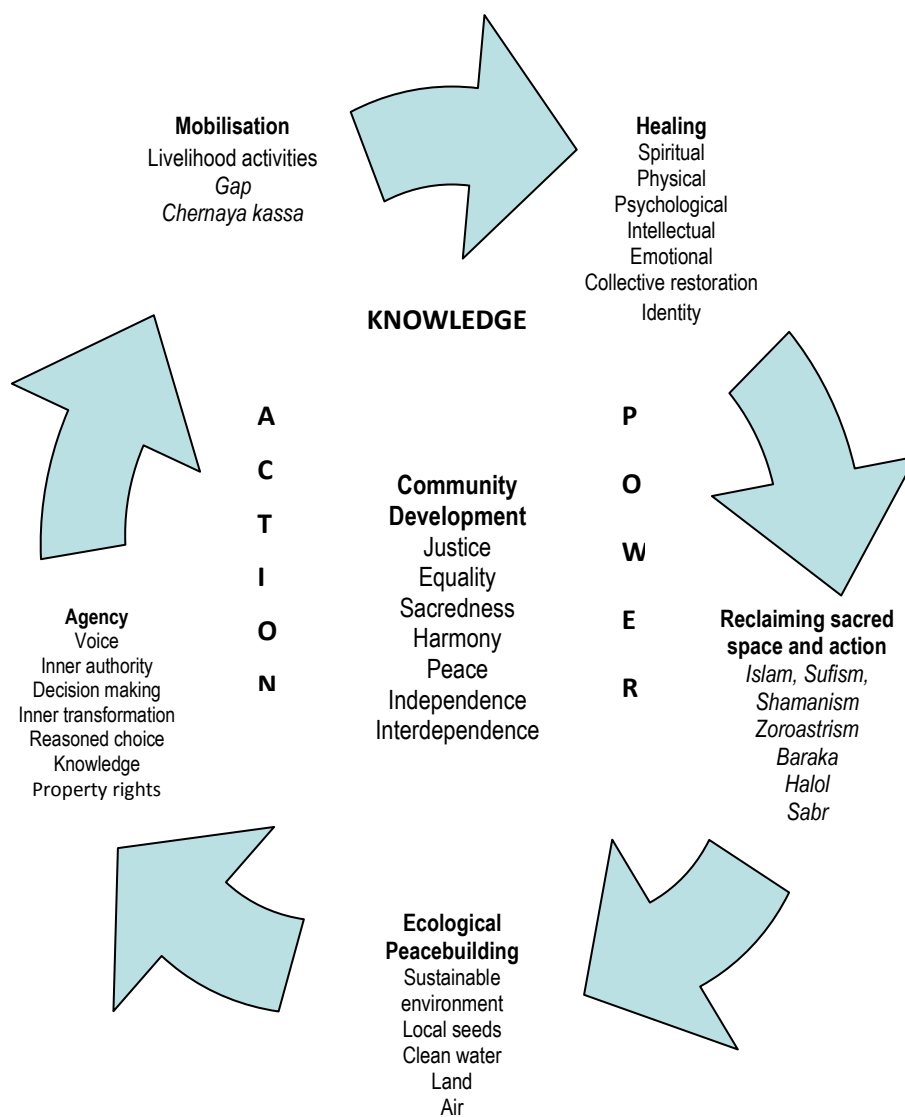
**Mobilisation**
Livelihood activities
*Gap*
*Chernaya kassa*

**Healing**
Spiritual
Physical
Psychological
Intellectual
Emotional
Collective restoration
Identity

**KNOWLEDGE**

**A C T I O N**

**P O W E R**

**Community Development**
Justice
Equality
Sacredness
Harmony
Peace
Independence
Interdependence

**Agency**
Voice
Inner authority
Decision making
Inner transformation
Reasoned choice
Knowledge
Property rights

**Reclaiming sacred space and action**
*Islam, Sufism,*
*Shamanism*
*Zoroastrism*
*Baraka*
*Halol*
*Sabr*

**Ecological Peacebuilding**
Sustainable environment
Local seeds
Clean water
Land
Air